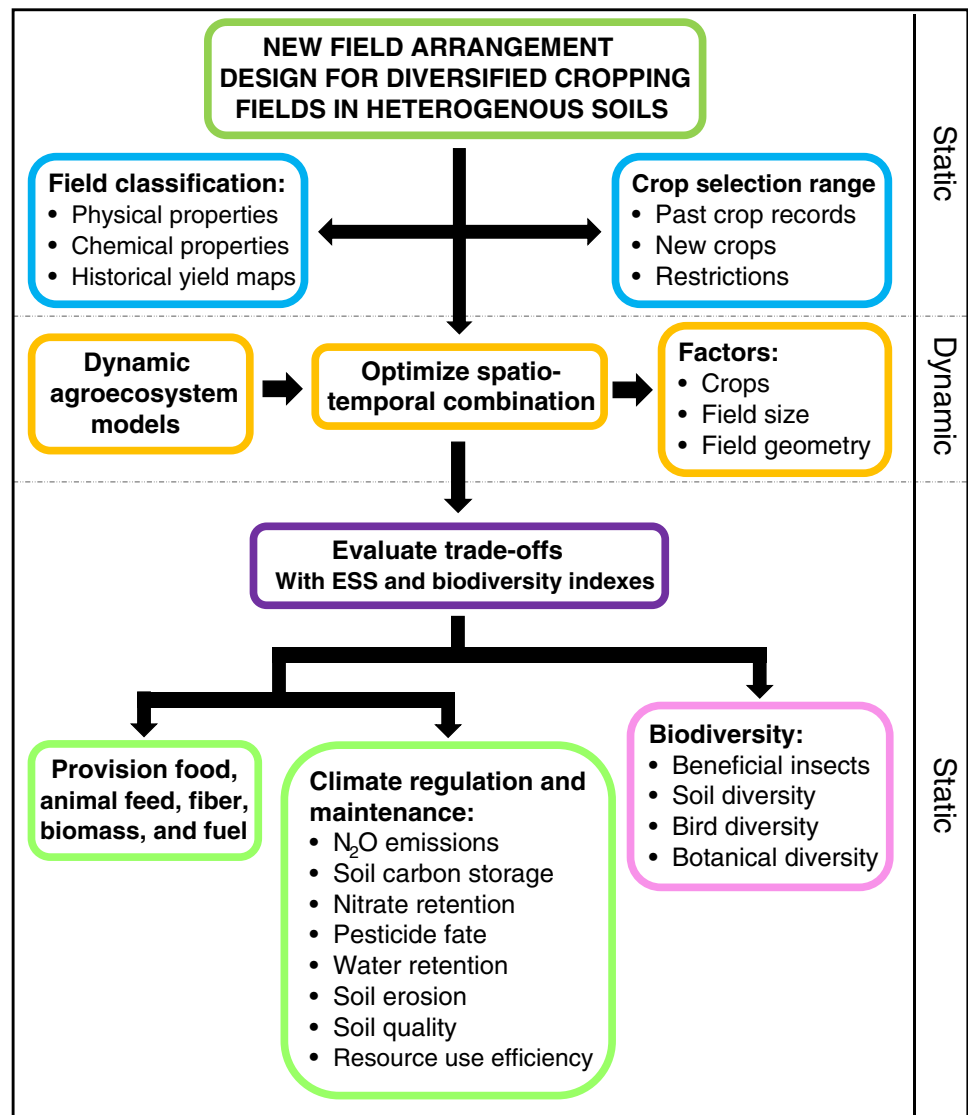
NEW FIELD ARRANGEMENT DESIGN FOR DIVERSIFIED CROPPING FIELDS IN HETEROGENOUS SOILS

Static

Field classification:
• Physical properties
• Chemical properties
• Historical yield maps

Crop selection range
• Past crop records
• New crops
• Restrictions

Dynamic

Dynamic agroecosystem models

Optimize spatio-temporal combination

Factors:
• Crops
• Field size
• Field geometry

Evaluate trade-offs
With ESS and biodiversity indexes

Static

Provision food, animal feed, fiber, biomass, and fuel

Climate regulation and maintenance:
• $N_2O$ emissions
• Soil carbon storage
• Nitrate retention
• Pesticide fate
• Water retention
• Soil erosion
• Soil quality
• Resource use efficiency

Biodiversity:
• Beneficial insects
• Soil diversity
• Bird diversity
• Botanical diversity